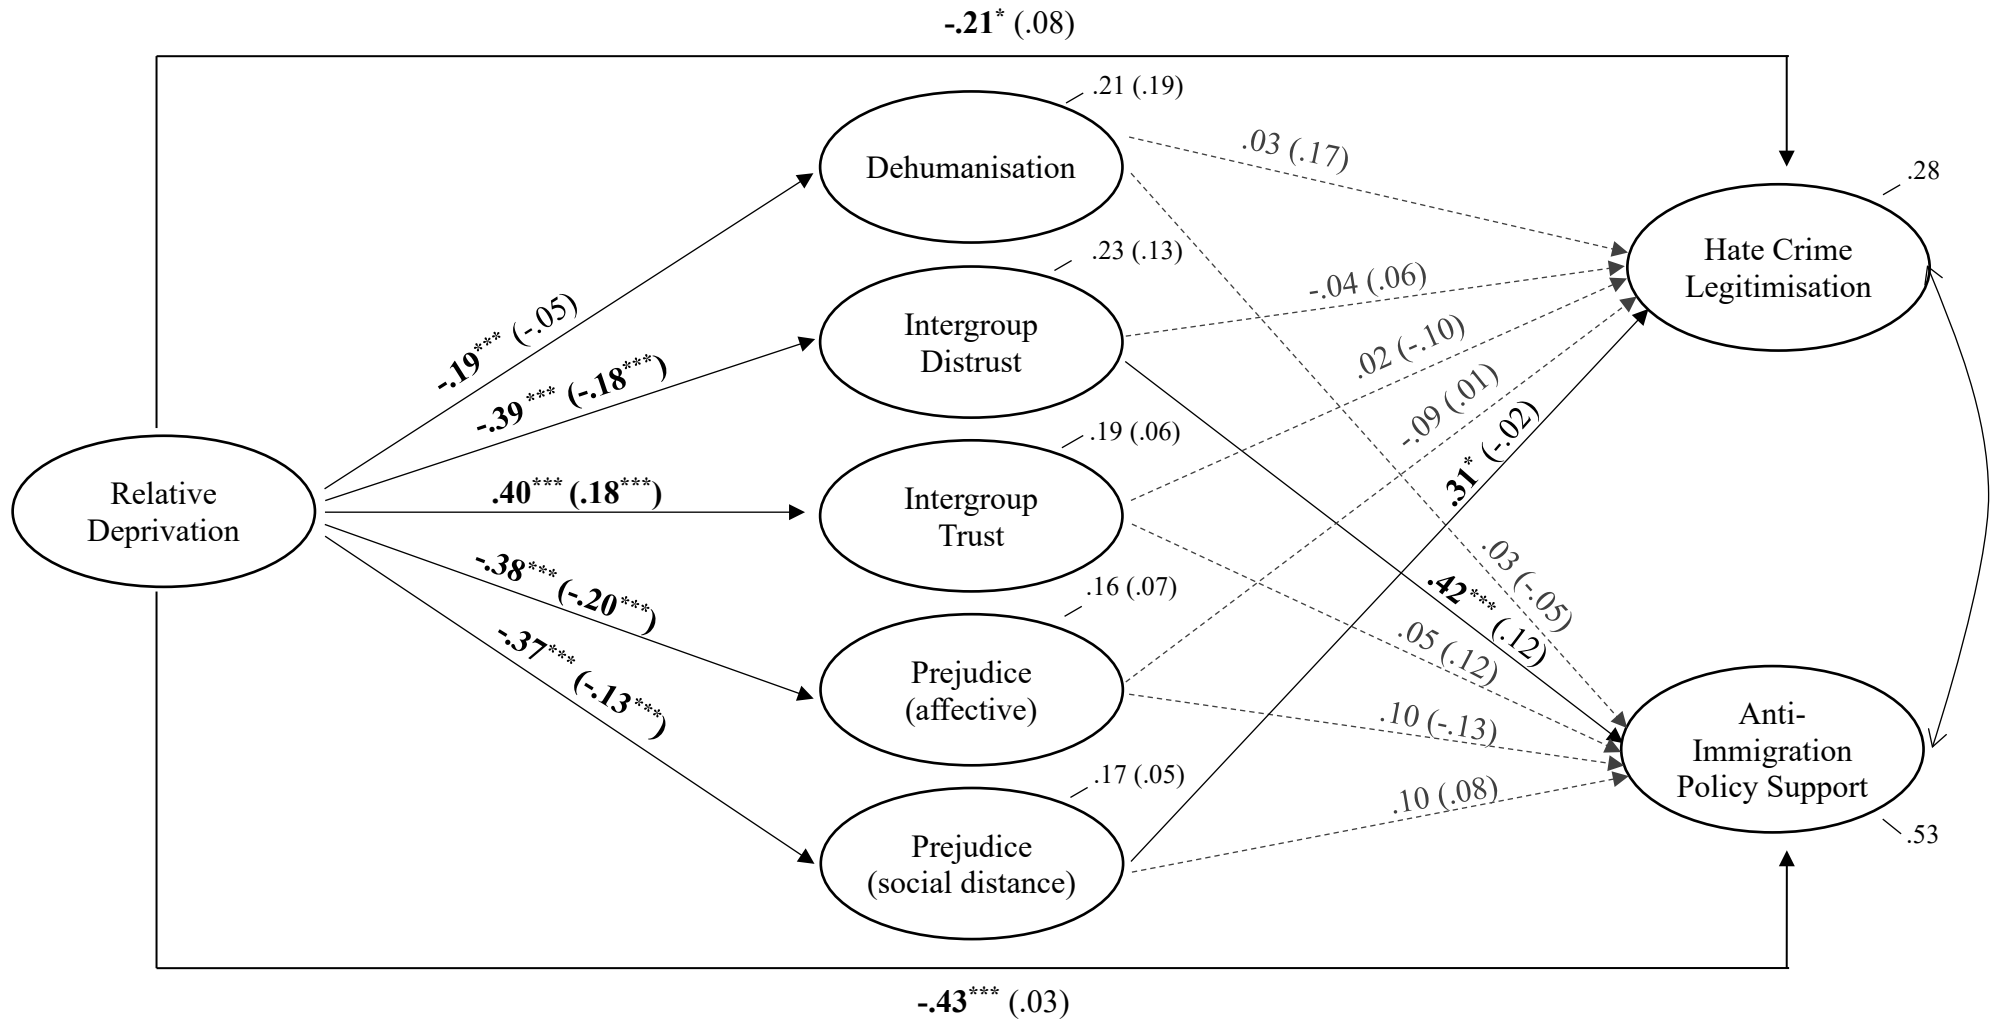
$-.21^{*}$ (.08)

.21 (.19)

Dehumanisation

.03 (.17)

.28

Hate Crime Legitimisation

.23 (.13)

-.04 (.06)

Intergroup Distrust

$-.19^{***}$ (-.05)

$-.39^{***}$ ($-.18^{***}$)

.02 (-.10)

-.09 (.01)

.19 (.06)

$.31^{*}$ (-.02)

Relative Deprivation

$.40^{***}$ ($.18^{***}$)

Intergroup Trust

.03 (-.05)

$-.38^{***}$ ($-.20^{***}$)

.16 (.07)

$.42^{***}$ (.12)

.05 (.12)

$-.37^{***}$ ($-.13^{***}$)

Prejudice (affective)

.10 (-.13)

Anti-Immigration Policy Support

.17 (.05)

.10 (.08)

Prejudice (social distance)

.53

$-.43^{***}$ (.03)